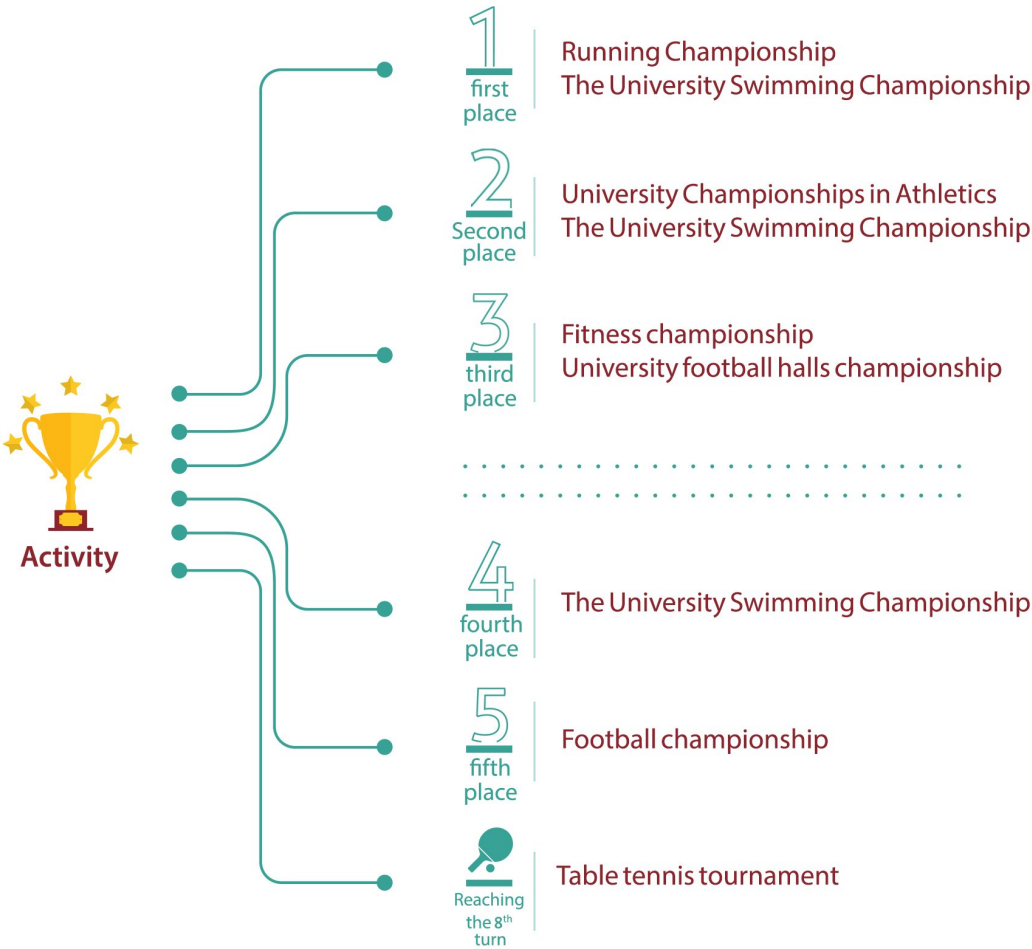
Activity

1
first place

Running Championship
The University Swimming Championship

2
Second place

University Championships in Athletics
The University Swimming Championship

3
third place

Fitness championship
University football halls championship

4
fourth place

The University Swimming Championship

5
fifth place

Football championship

Reaching the $8^{th}$ turn

Table tennis tournament